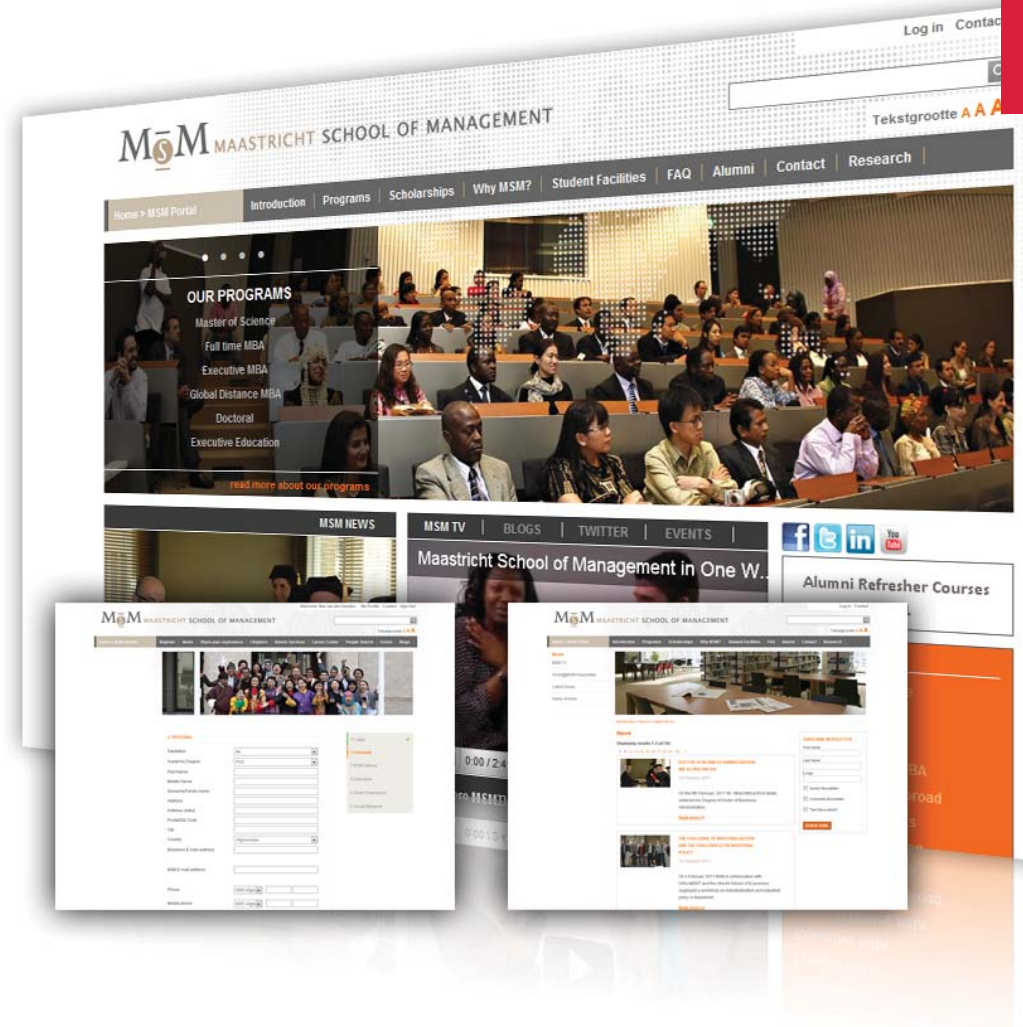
Log in Contac

Tekstgrootte A A A

MSM MAASTRICHT SCHOOL OF MANAGEMENT

Home > MSM Portal

Introduction | Programs | Scholarships | Why MSM? | Student Facilities | FAQ | Alumni | Contact | Research

OUR PROGRAMS
Master of Science
Full time MBA
Executive MBA
Global Distance MBA
Doctoral
Executive Education

read more about our programs

MSM NEWS

MSM TV | BLOGS | TWITTER | EVENTS

Maastricht School of Management in One W...

0:00 / 2:4

Alumni Refresher Courses

MSM MAASTRICHT SCHOOL OF MANAGEMENT

MSM MAASTRICHT SCHOOL OF MANAGEMENT

News